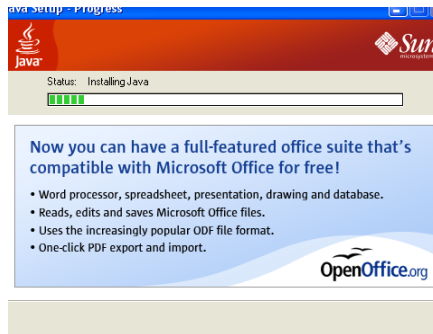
ava Setup - Progress

Java

Sun microsystem

Status: Installing Java

Now you can have a full-featured office suite that's compatible with Microsoft Office for free!

• Word processor, spreadsheet, presentation, drawing and database.
• Reads, edits and saves Microsoft Office files.
• Uses the increasingly popular ODF file format.
• One-click PDF export and import.

OpenOffice.org